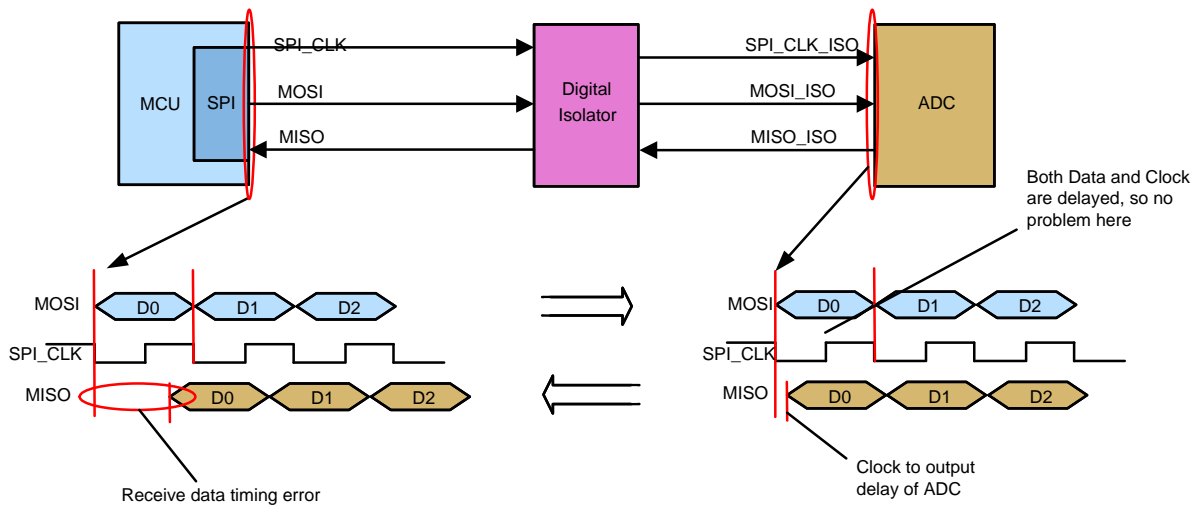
MCU

SPI

SPI_CLK

MOSI

MISO

Digital Isolator

SPI_CLK_ISO

MOSI_ISO

MISO_ISO

ADC

Both Data and Clock are delayed, so no problem here

MOSI D0 D1 D2

SPI_CLK

MISO D0 D1 D2

MOSI D0 D1 D2

SPI_CLK

MISO D0 D1 D2

Receive data timing error

Clock to output delay of ADC